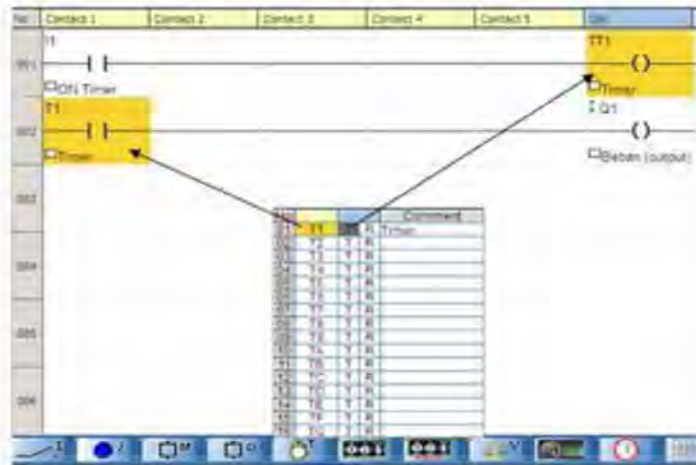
| No | Contact 1 | Contact 2 | Contact 3 | Contact 4 | Contact 5 | Coil |
|---|---|---|---|---|---|---|

001
I1
ON Timer
TT1
Timer

002
T1
Timer
Q1
Beban (output)

003

004

005

006

| | T1 | | Comment |
|---|---|---|---|
| | T1 | | Timer |
| | T2 | T | R |
| | T3 | T | R |
| | T4 | T | R |
| | T5 | T | R |
| | T6 | T | R |
| | T7 | T | R |
| | T8 | T | R |
| | T9 | T | R |
| | TA | T | R |
| | TB | T | R |
| | TC | T | R |
| | TD | T | R |
| | TE | T | R |
| | TF | T | R |
| | TG | T | R |